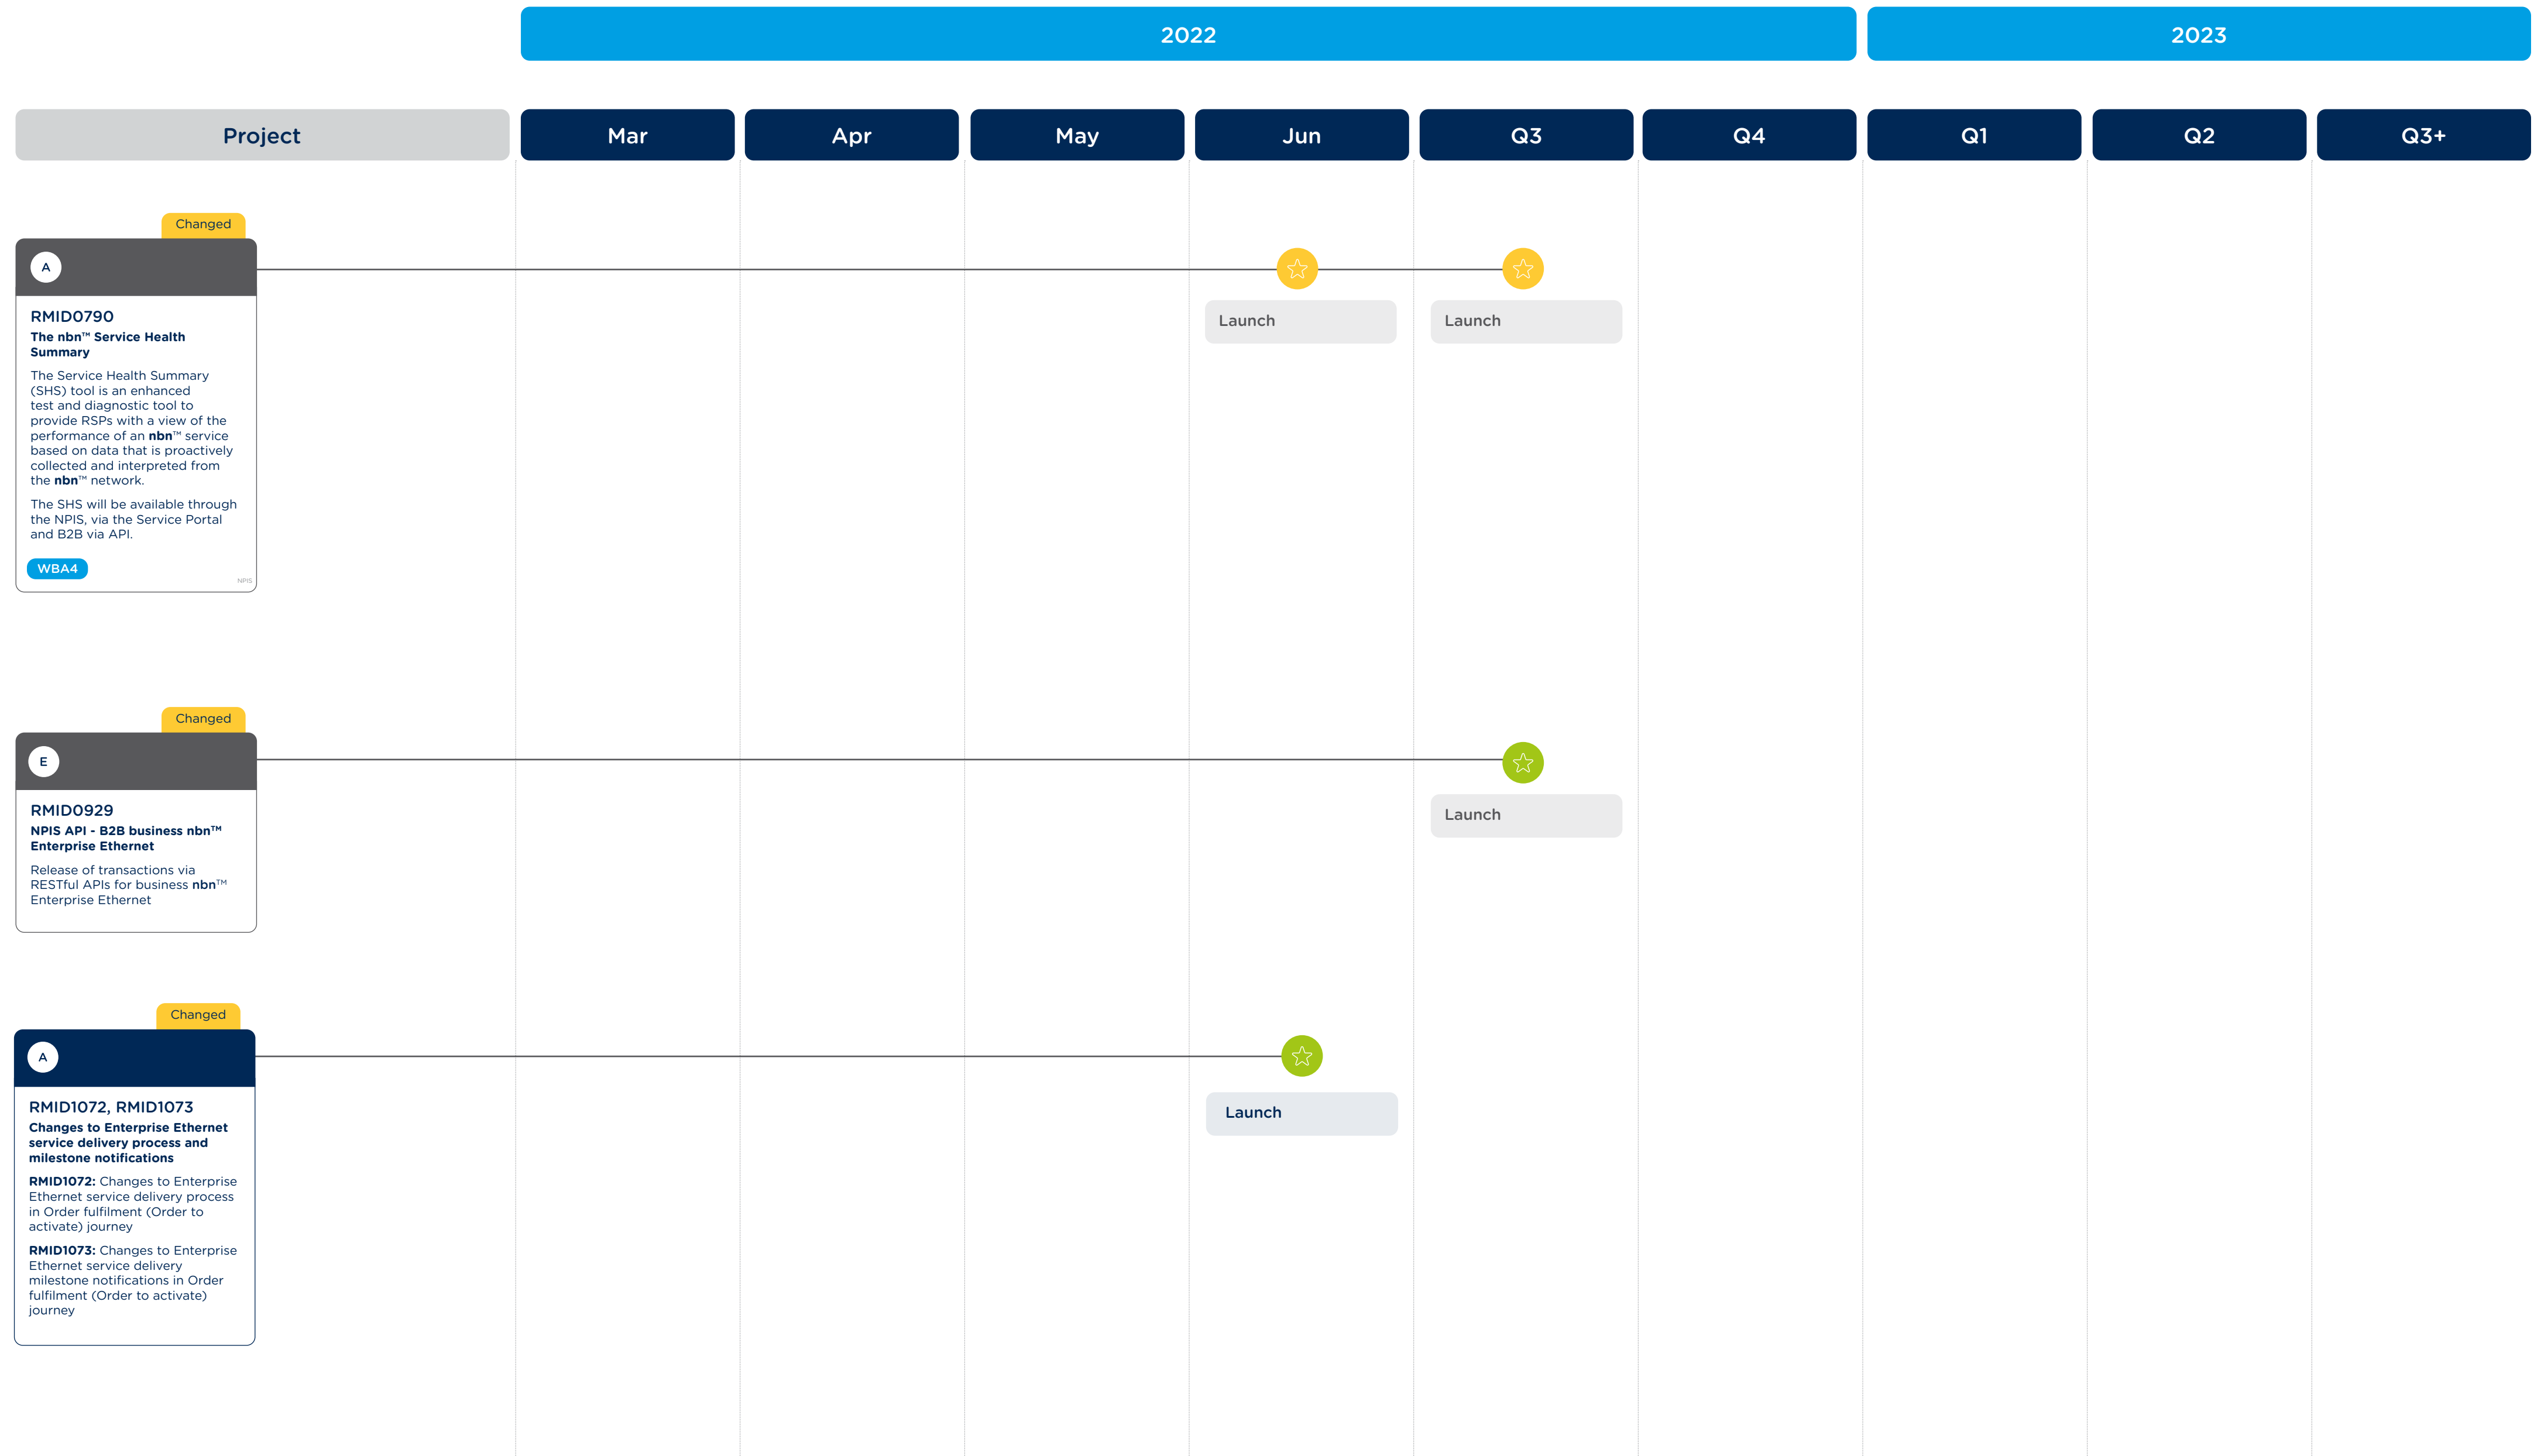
2022

2023

| Project | Mar | Apr | May | Jun | Q3 | Q4 | Q1 | Q2 | Q3+ |
|---|---|---|---|---|---|---|---|---|---|

Changed

A

RMID0790

The nbn™ Service Health Summary

The Service Health Summary (SHS) tool is an enhanced test and diagnostic tool to provide RSPs with a view of the performance of an nbn™ service based on data that is proactively collected and interpreted from the nbn™ network.

The SHS will be available through the NPIS, via the Service Portal and B2B via API.

WBA4

NPIS

Launch

Launch

Changed

E

RMID0929

NPIS API - B2B business nbn™ Enterprise Ethernet

Release of transactions via RESTful APIs for business nbn™ Enterprise Ethernet

Launch

Changed

A

RMID1072, RMID1073

Changes to Enterprise Ethernet service delivery process and milestone notifications

RMID1072: Changes to Enterprise Ethernet service delivery process in Order fulfilment (Order to activate) journey

RMID1073: Changes to Enterprise Ethernet service delivery milestone notifications in Order fulfilment (Order to activate) journey

Launch